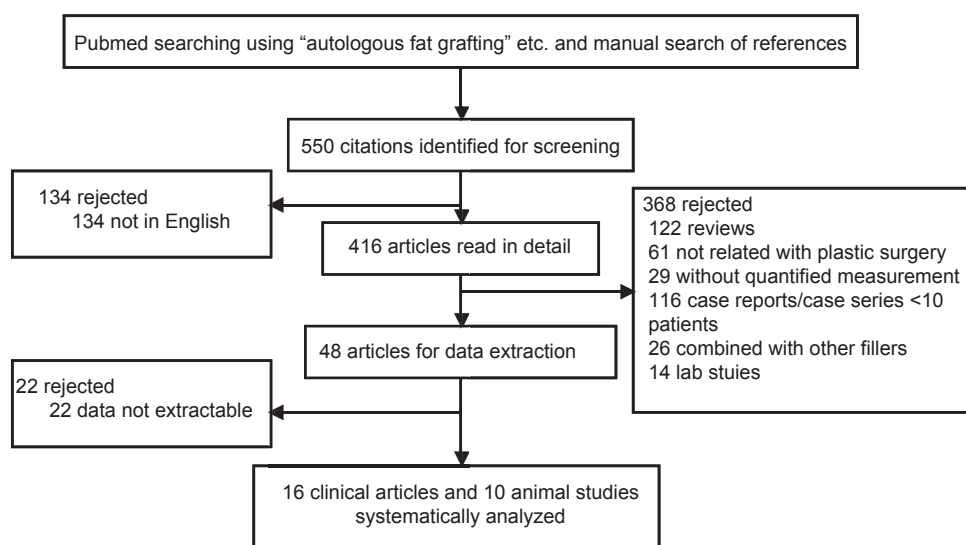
Pubmed searching using “autologous fat grafting” etc. and manual search of references

550 citations identified for screening

134 rejected
134 not in English

416 articles read in detail

368 rejected
122 reviews
61 not related with plastic surgery
29 without quantified measurement
116 case reports/case series <10 patients
26 combined with other fillers
14 lab stuies

48 articles for data extraction

22 rejected
22 data not extractable

16 clinical articles and 10 animal studies systematically analyzed